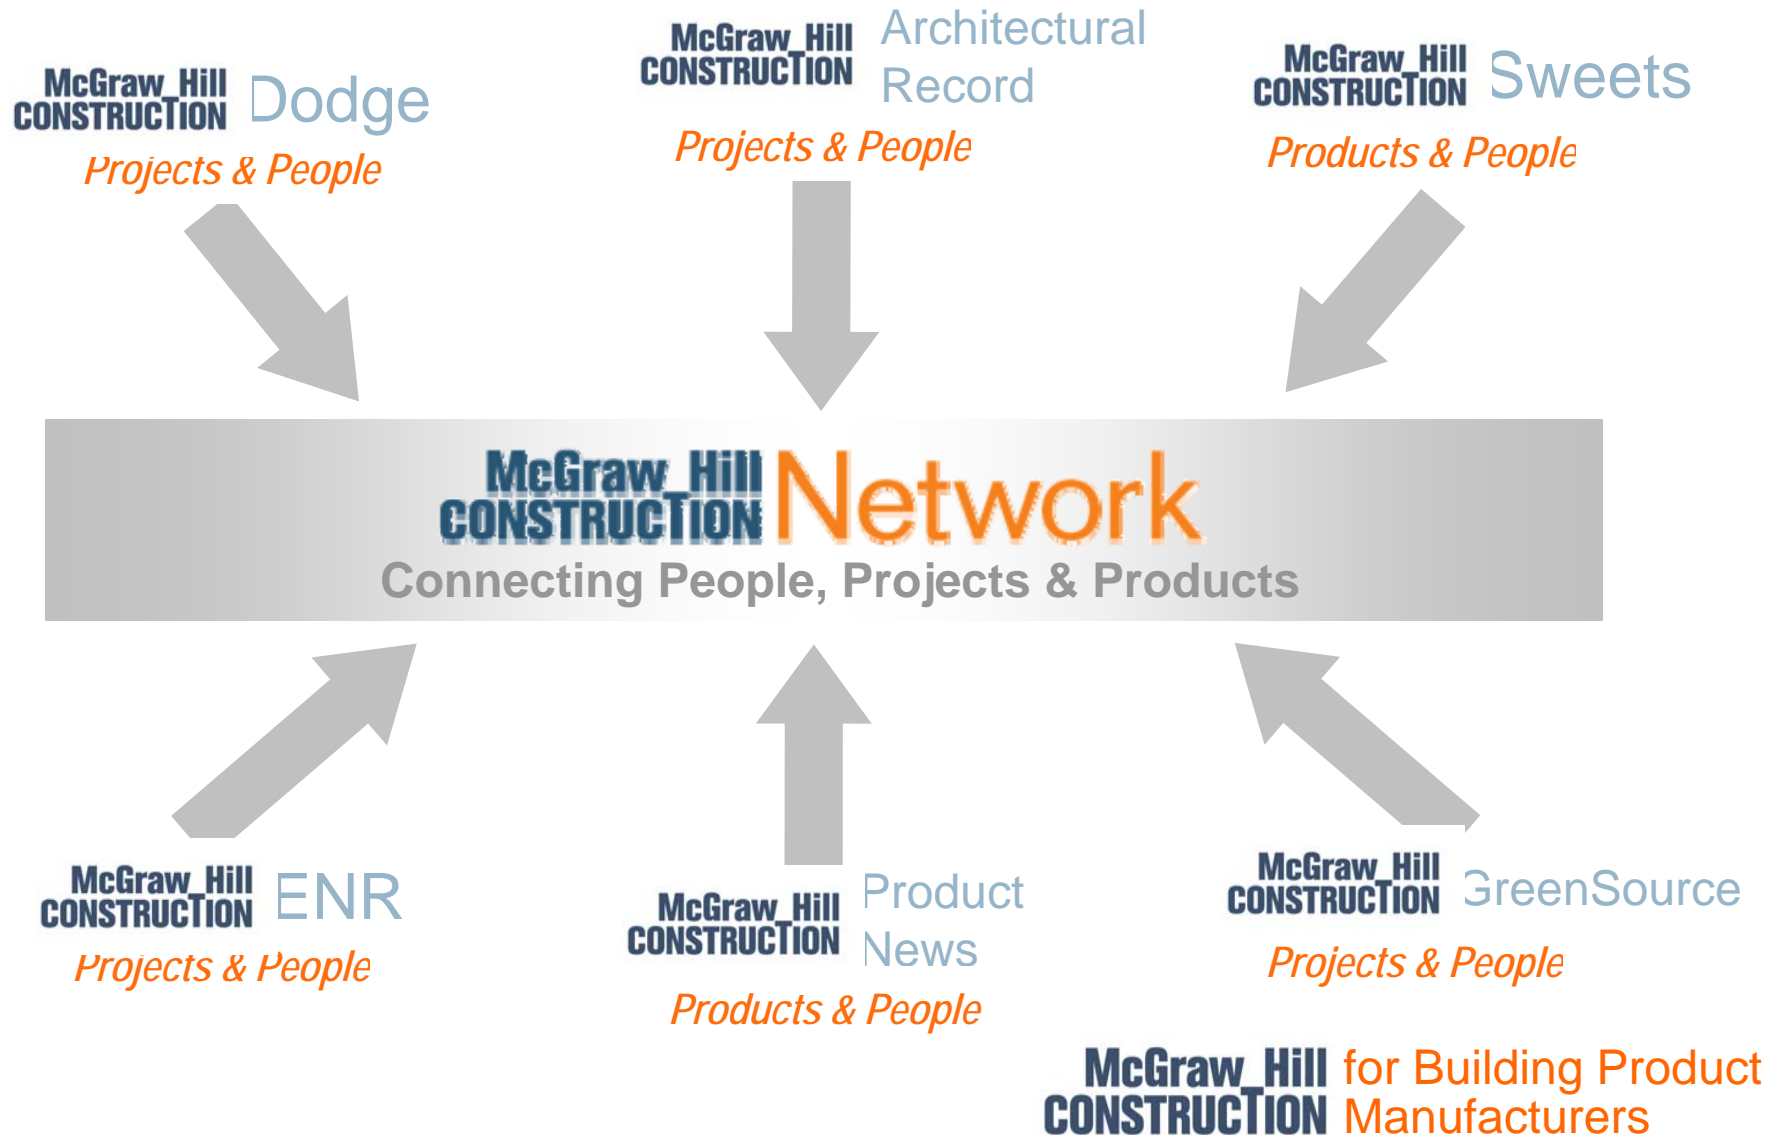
McGraw_Hill CONSTRUCTION Dodge
Projects & People

McGraw_Hill CONSTRUCTION Architectural Record
Projects & People

McGraw_Hill CONSTRUCTION Sweets
Products & People

McGraw_Hill CONSTRUCTION Network
Connecting People, Projects & Products

McGraw_Hill CONSTRUCTION ENR
Projects & People

McGraw_Hill CONSTRUCTION Product News
Products & People

McGraw_Hill CONSTRUCTION GreenSource
Projects & People

McGraw_Hill CONSTRUCTION for Building Product Manufacturers